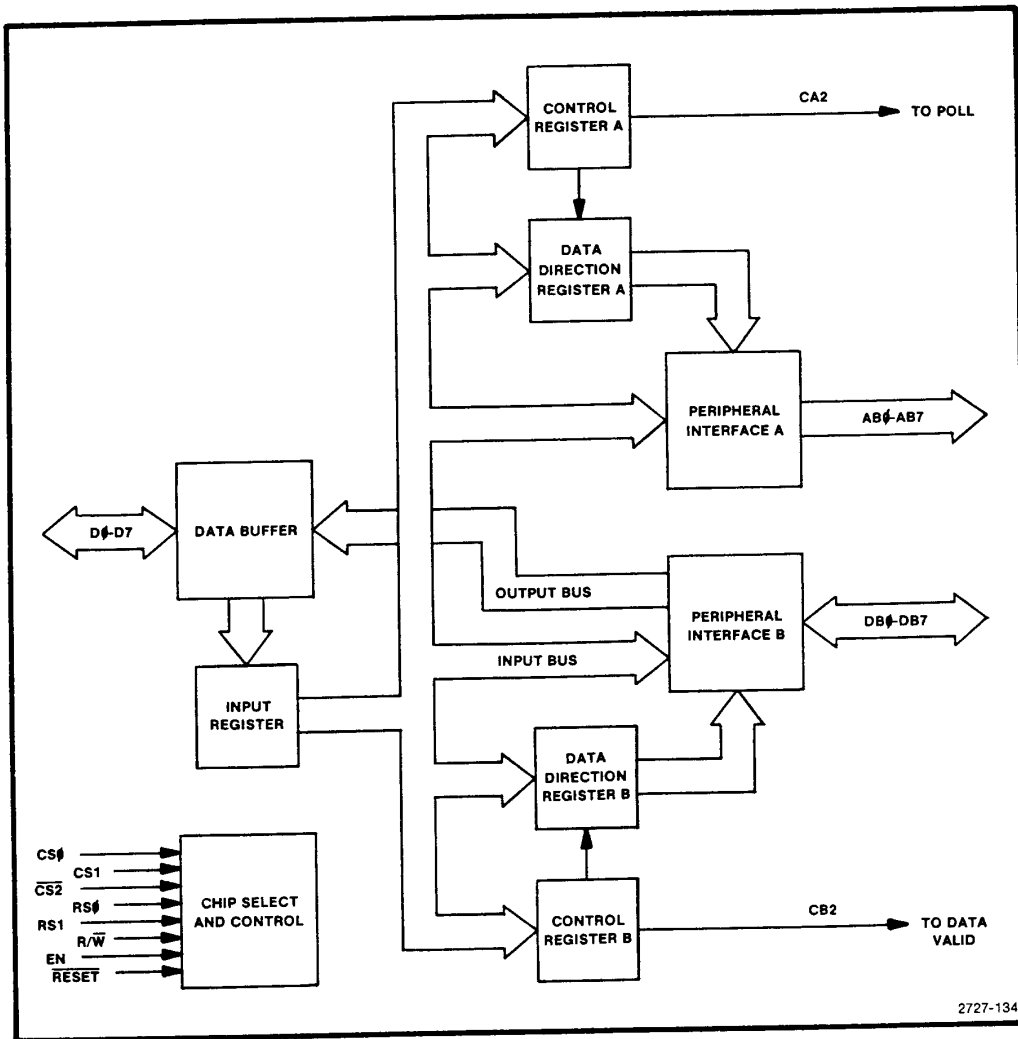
CONTROL REGISTER A

CA2

TO POLL

DATA DIRECTION REGISTER A

PERIPHERAL INTERFACE A

AB∅-AB7

D∅-D7

DATA BUFFER

OUTPUT BUS

PERIPHERAL INTERFACE B

DB∅-DB7

INPUT BUS

INPUT REGISTER

DATA DIRECTION REGISTER B

CS∅

CS1

$\overline{CS2}$

RS∅

RS1

R/$\overline{W}$

EN

$\overline{RESET}$

CHIP SELECT AND CONTROL

CONTROL REGISTER B

CB2

TO DATA VALID

2727-134